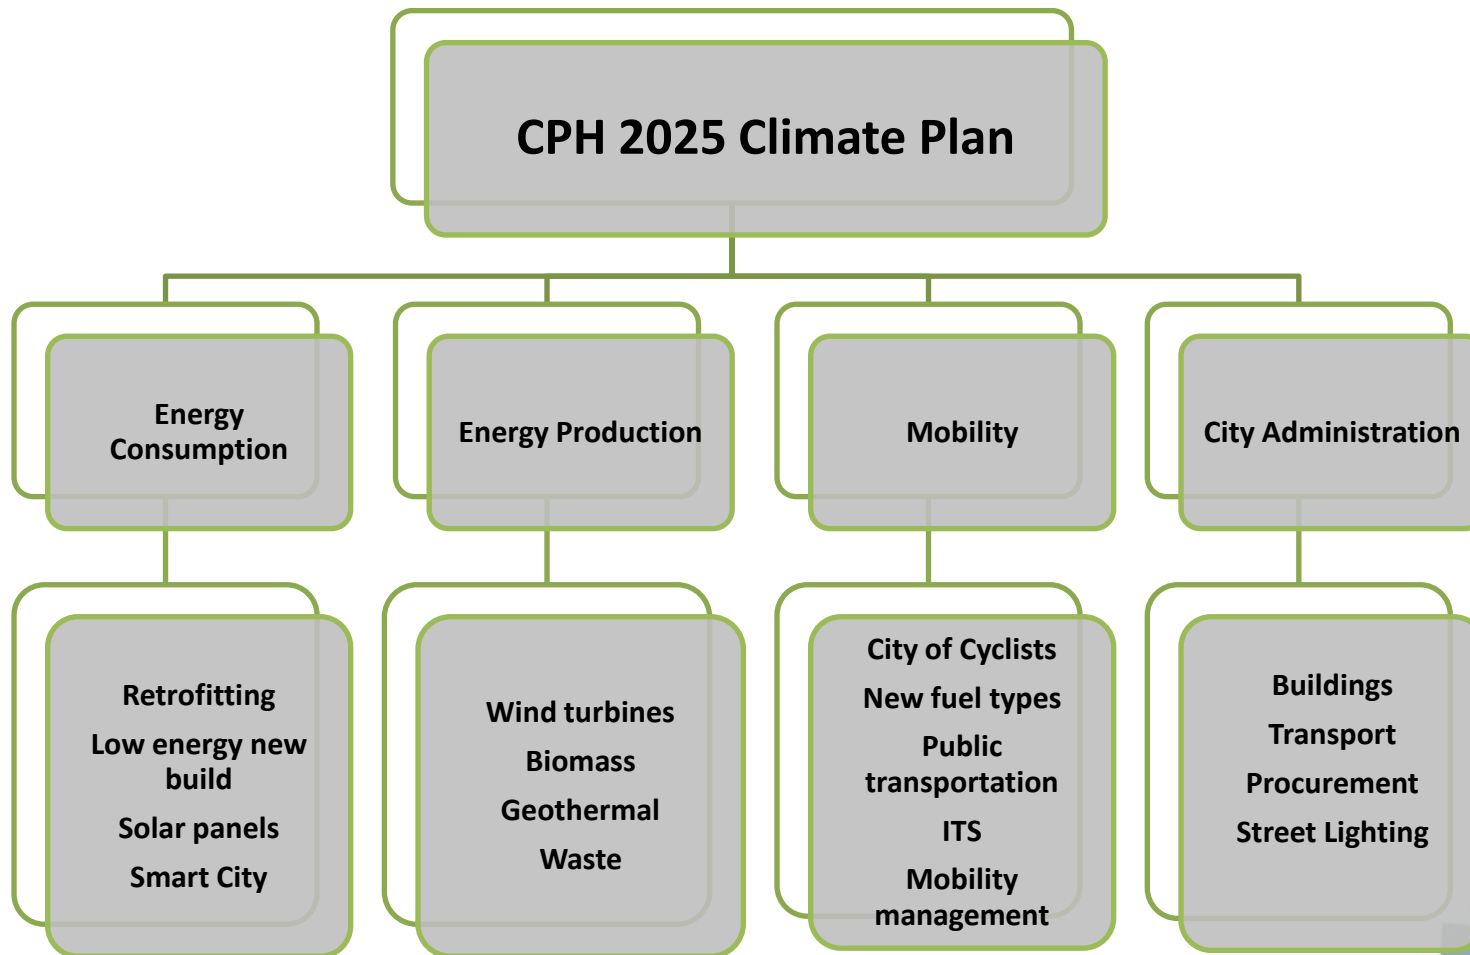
CPH 2025 Climate Plan

Energy Consumption

Retrofitting
Low energy new build
Solar panels
Smart City

Energy Production

Wind turbines
Biomass
Geothermal
Waste

Mobility

City of Cyclists
New fuel types
Public transportation
ITS
Mobility management

City Administration

Buildings
Transport
Procurement
Street Lighting